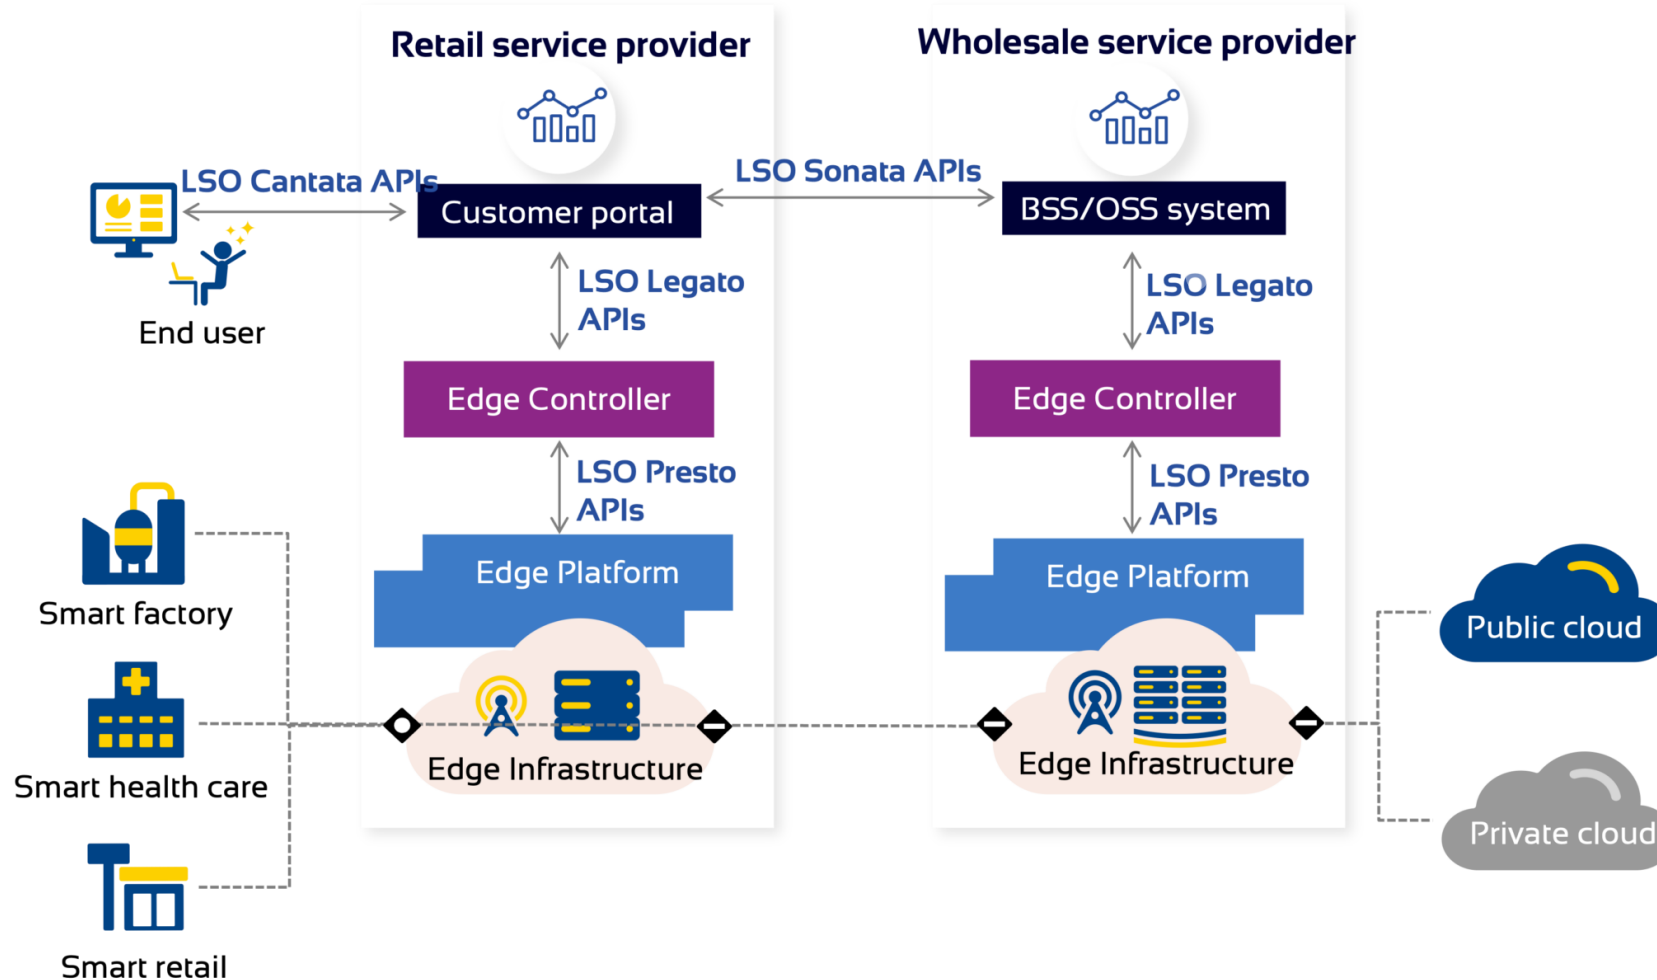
Retail service provider

Wholesale service provider

LSO Cantata APIs

Customer portal

LSO Sonata APIs

BSS/OSS system

End user

LSO Legato APIs

LSO Legato APIs

Edge Controller

Edge Controller

LSO Presto APIs

LSO Presto APIs

Edge Platform

Edge Platform

Smart factory

Public cloud

Smart health care

Edge Infrastructure

Edge Infrastructure

Private cloud

Smart retail